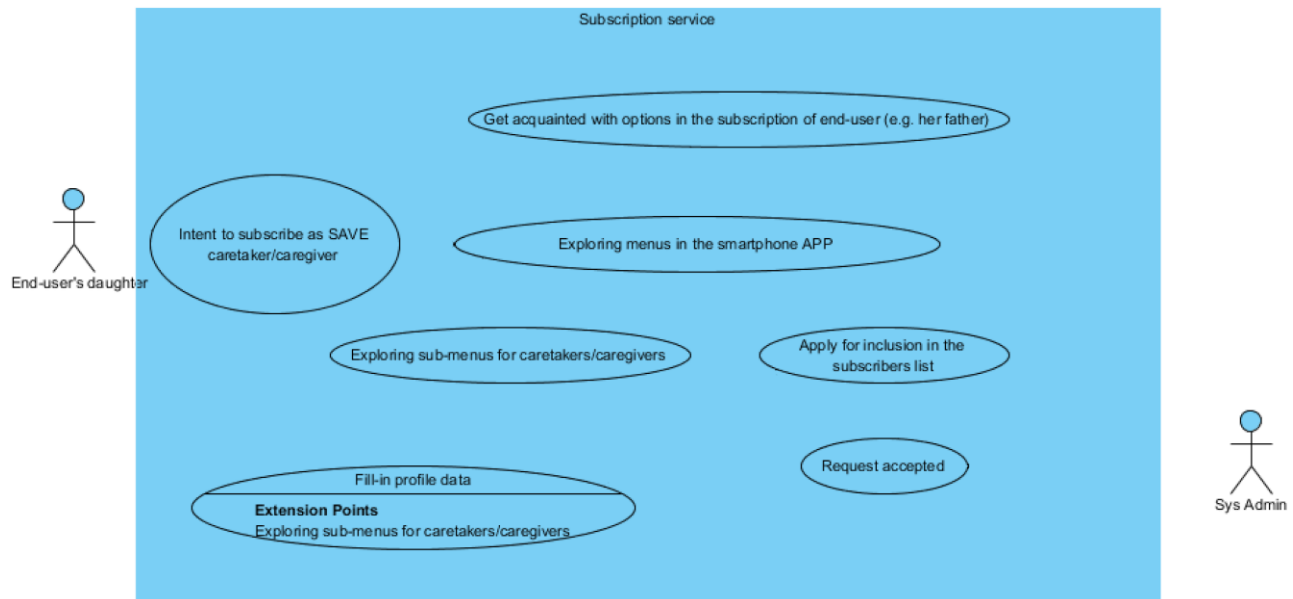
Subscription service

Get acquainted with options in the subscription of end-user (e.g. her father)

End-user's daughter

Intent to subscribe as SAVE caretaker/caregiver

Exploring menus in the smartphone APP

Exploring sub-menus for caretakers/caregivers

Apply for inclusion in the subscribers list

Request accepted

Sys Admin

Fill-in profile data

**Extension Points**
Exploring sub-menus for caretakers/caregivers